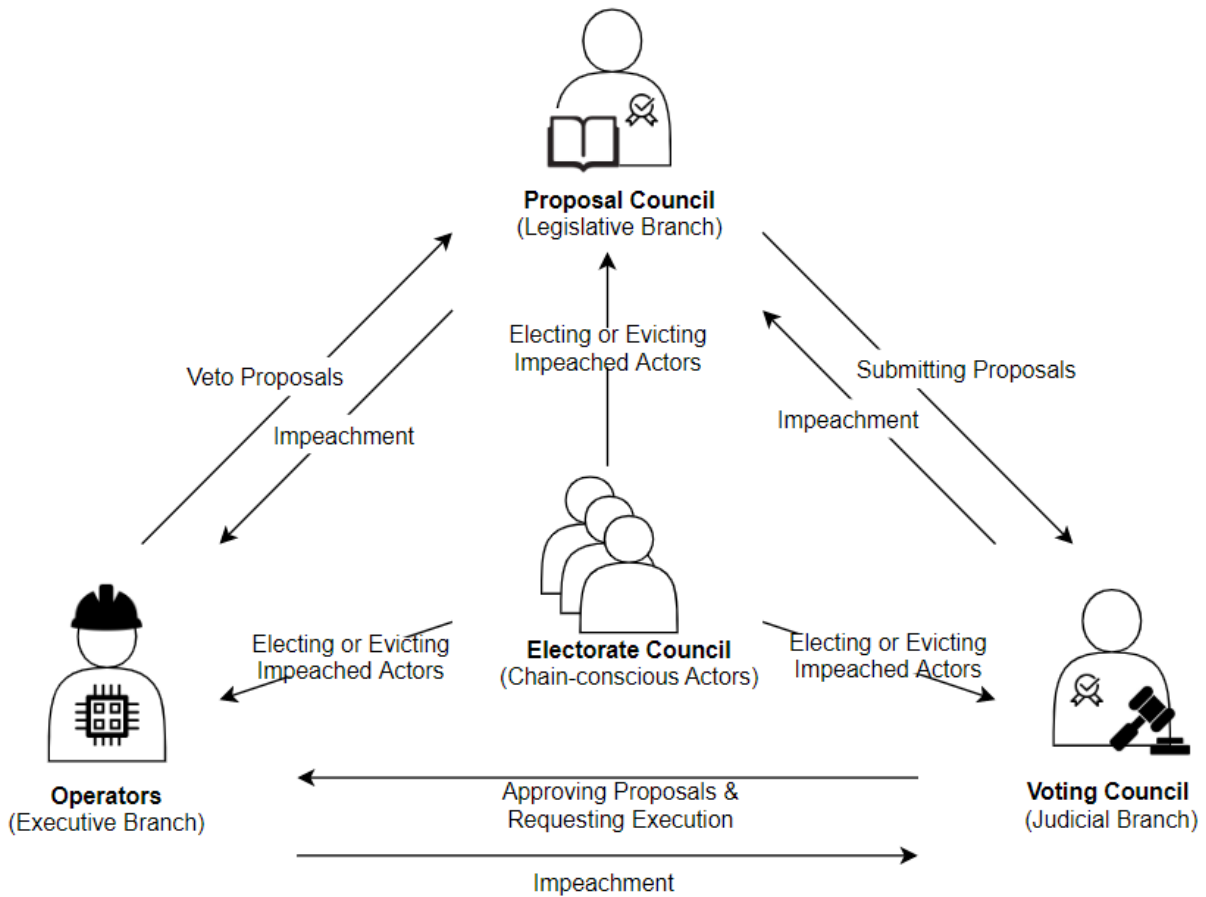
**Proposal Council**
(Legislative Branch)

Veto Proposals

Impeachment

Electing or Evicting Impeached Actors

Submitting Proposals

Impeachment

Electing or Evicting Impeached Actors

**Electorate Council**
(Chain-conscious Actors)

Electing or Evicting Impeached Actors

**Operators**
(Executive Branch)

Approving Proposals & Requesting Execution

Impeachment

**Voting Council**
(Judicial Branch)